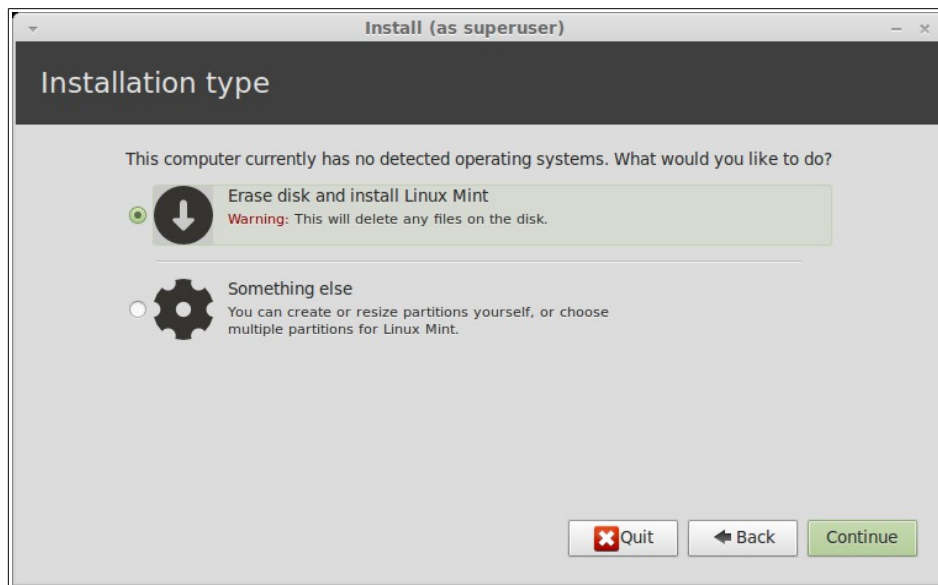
Install (as superuser)

Installation type

This computer currently has no detected operating systems. What would you like to do?

Erase disk and install Linux Mint
Warning: This will delete any files on the disk.

Something else
You can create or resize partitions yourself, or choose multiple partitions for Linux Mint.

Quit
Back
Continue